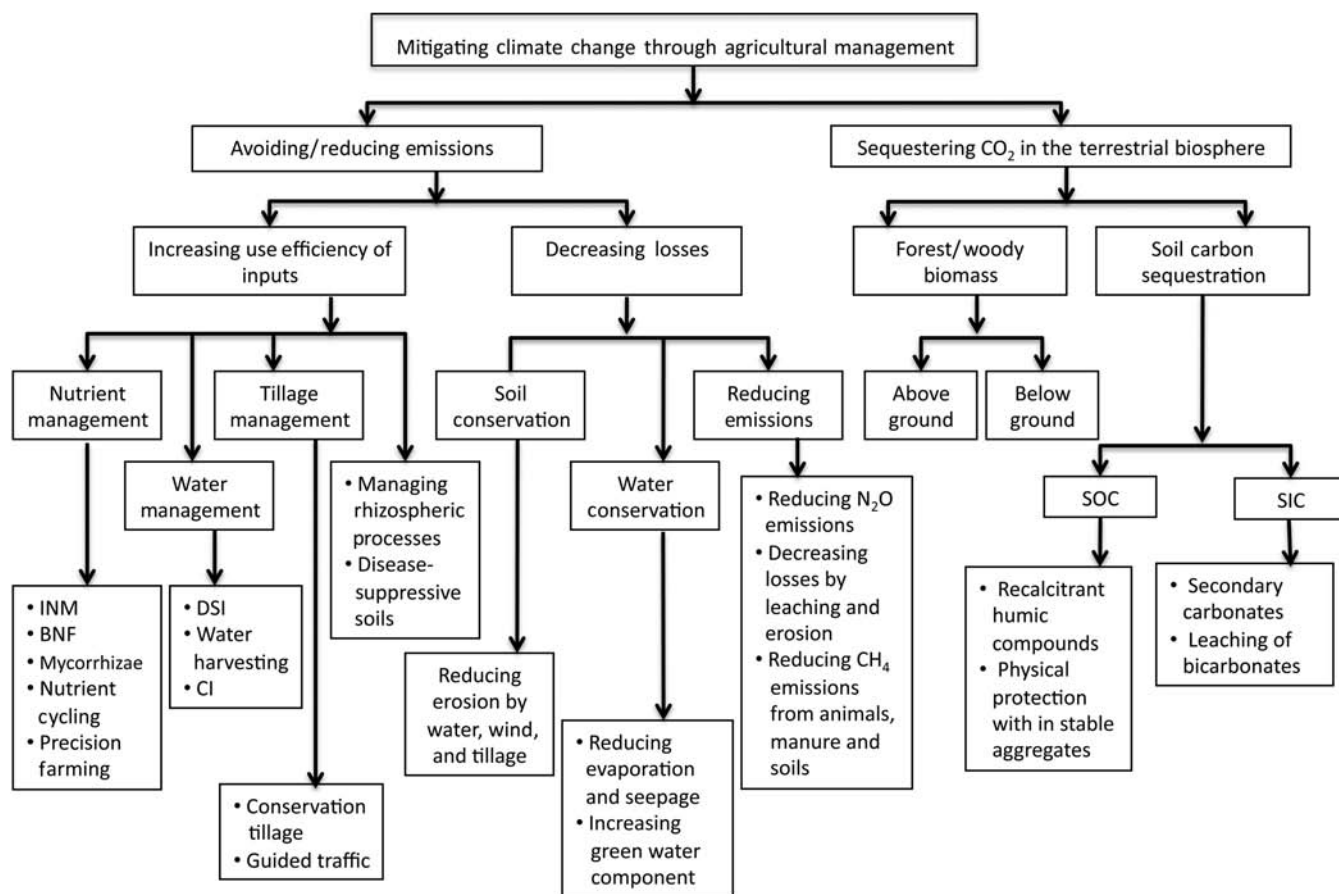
Mitigating climate change through agricultural management

Avoiding/reducing emissions

Sequestering $CO_2$ in the terrestrial biosphere

Increasing use efficiency of inputs

Decreasing losses

Forest/woody biomass

Soil carbon sequestration

Nutrient management

Water management

Tillage management

• Managing rhizospheric processes
• Disease-suppressive soils

Soil conservation

Water conservation

Reducing emissions

Above ground

Below ground

SOC

SIC

• INM
• BNF
• Mycorrhizae
• Nutrient cycling
• Precision farming

• DSI
• Water harvesting
• CI

• Conservation tillage
• Guided traffic

Reducing erosion by water, wind, and tillage

• Reducing evaporation and seepage
• Increasing green water component

• Reducing $N_2O$ emissions
• Decreasing losses by leaching and erosion
• Reducing $CH_4$ emissions from animals, manure and soils

• Recalcitrant humic compounds
• Physical protection with in stable aggregates

• Secondary carbonates
• Leaching of bicarbonates